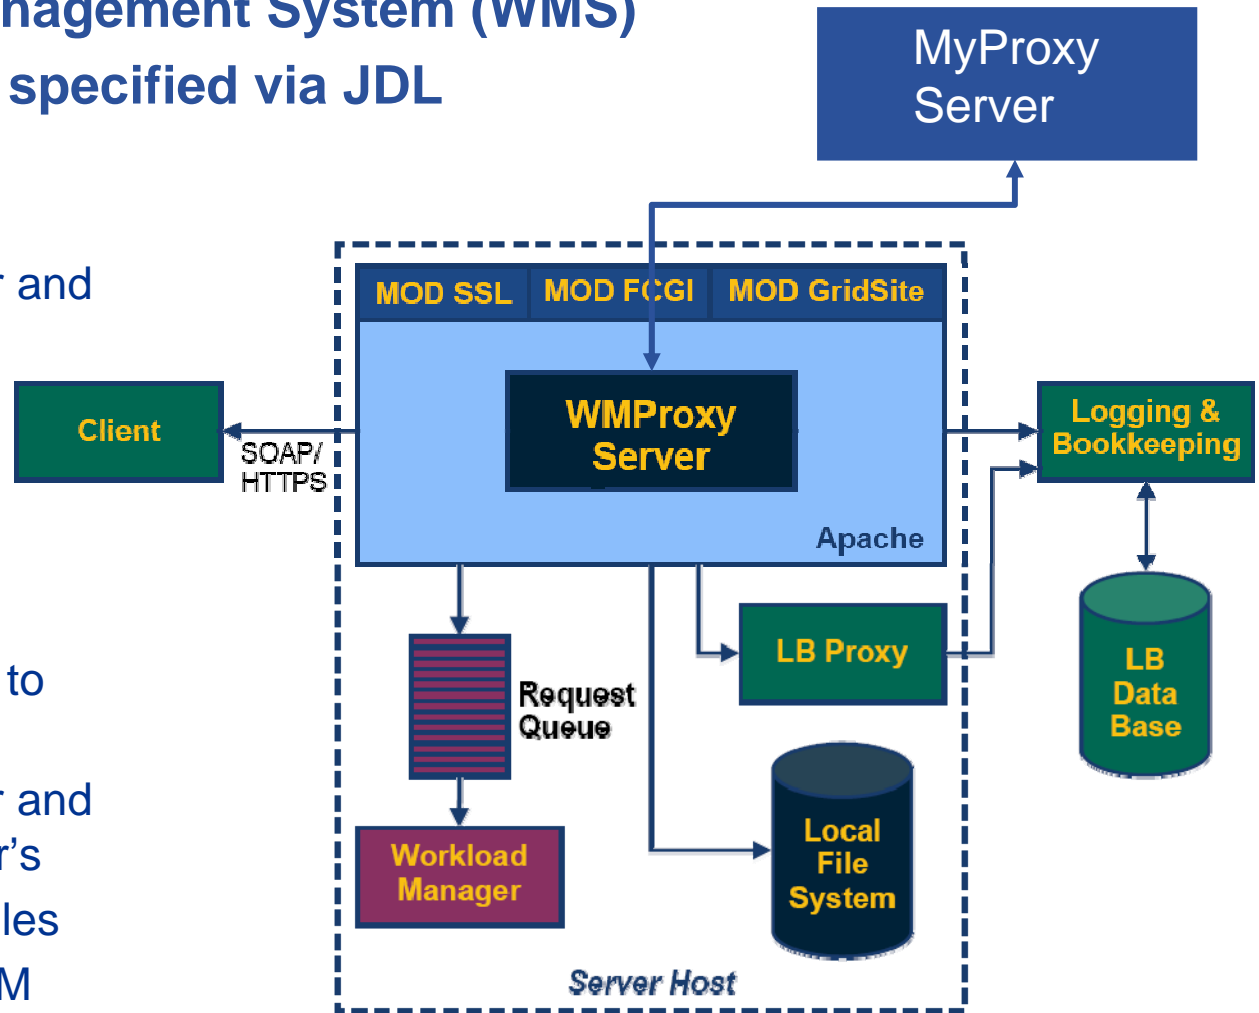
nagement System (WMS)
specified via JDL

r and

to

r and
r's
les
M

MyProxy Server

MOD SSL
MOD FCGI
MOD GridSite

WMProxy Server

Apache

Client

SOAP/ HTTPS

Logging & Bookkeeping

LB Data Base

LB Proxy

Request Queue

Workload Manager

Local File System

Server Host